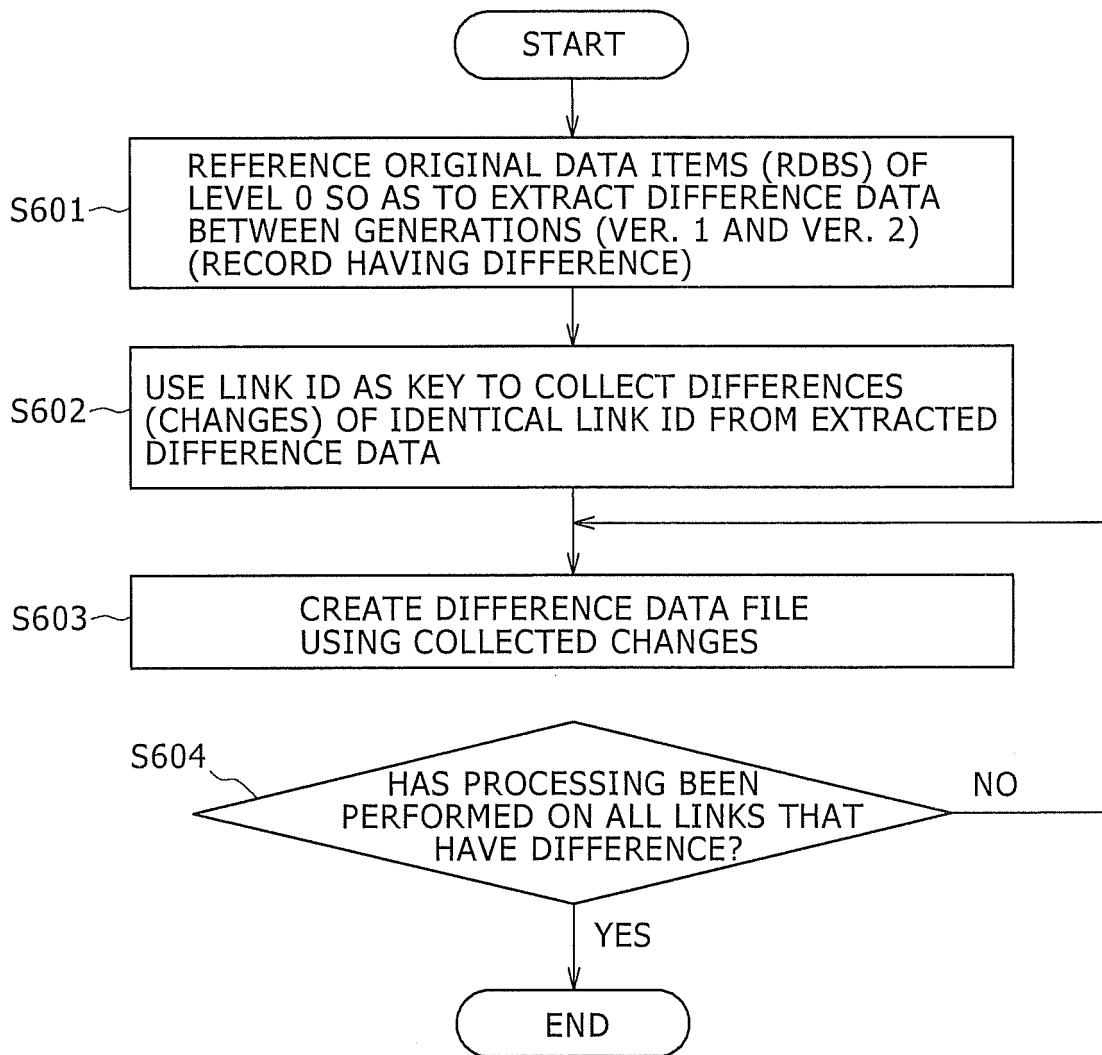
START

S601

REFERENCE ORIGINAL DATA ITEMS (RDBS) OF LEVEL 0 SO AS TO EXTRACT DIFFERENCE DATA BETWEEN GENERATIONS (VER. 1 AND VER. 2) (RECORD HAVING DIFFERENCE)

S602

USE LINK ID AS KEY TO COLLECT DIFFERENCES (CHANGES) OF IDENTICAL LINK ID FROM EXTRACTED DIFFERENCE DATA

S603

CREATE DIFFERENCE DATA FILE USING COLLECTED CHANGES

S604

HAS PROCESSING BEEN PERFORMED ON ALL LINKS THAT HAVE DIFFERENCE?

NO

YES

END